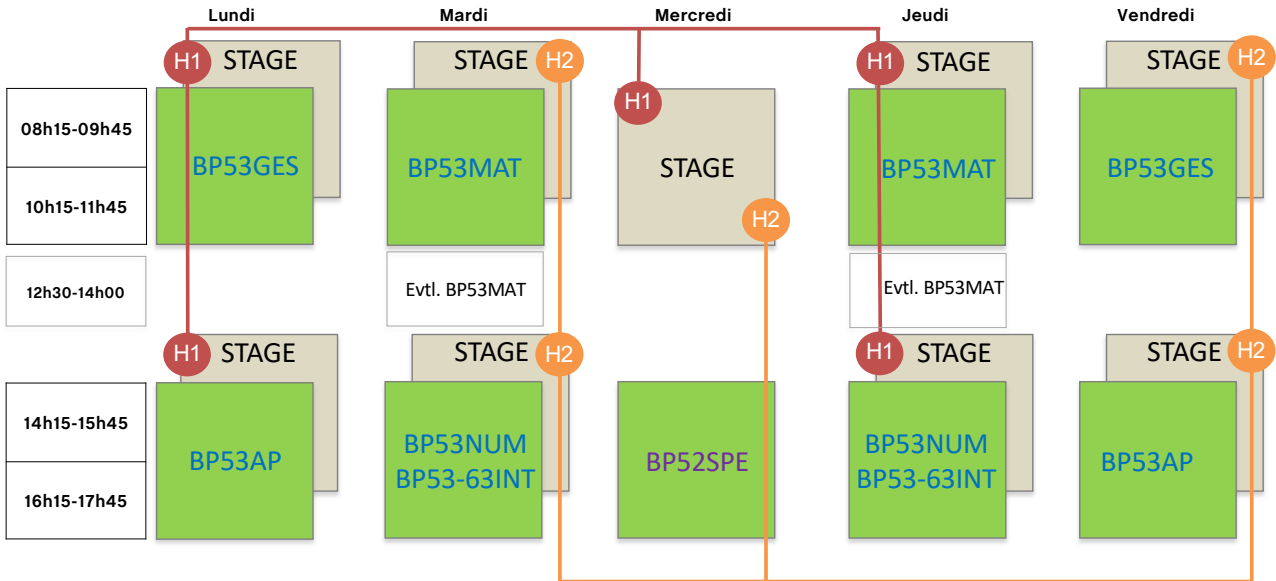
Lundi

Mardi

Mercredi

Jeudi

Vendredi

08h15-09h45

10h15-11h45

12h30-14h00

14h15-15h45

16h15-17h45

H1 STAGE

BP53GES

STAGE H2

BP53MAT

Evtl. BP53MAT

H1

STAGE

H2

H1 STAGE

BP53MAT

Evtl. BP53MAT

STAGE H2

BP53GES

H1 STAGE

BP53AP

STAGE H2

BP53NUM BP53-63INT

BP52SPE

H1 STAGE

BP53NUM BP53-63INT

STAGE H2

BP53AP